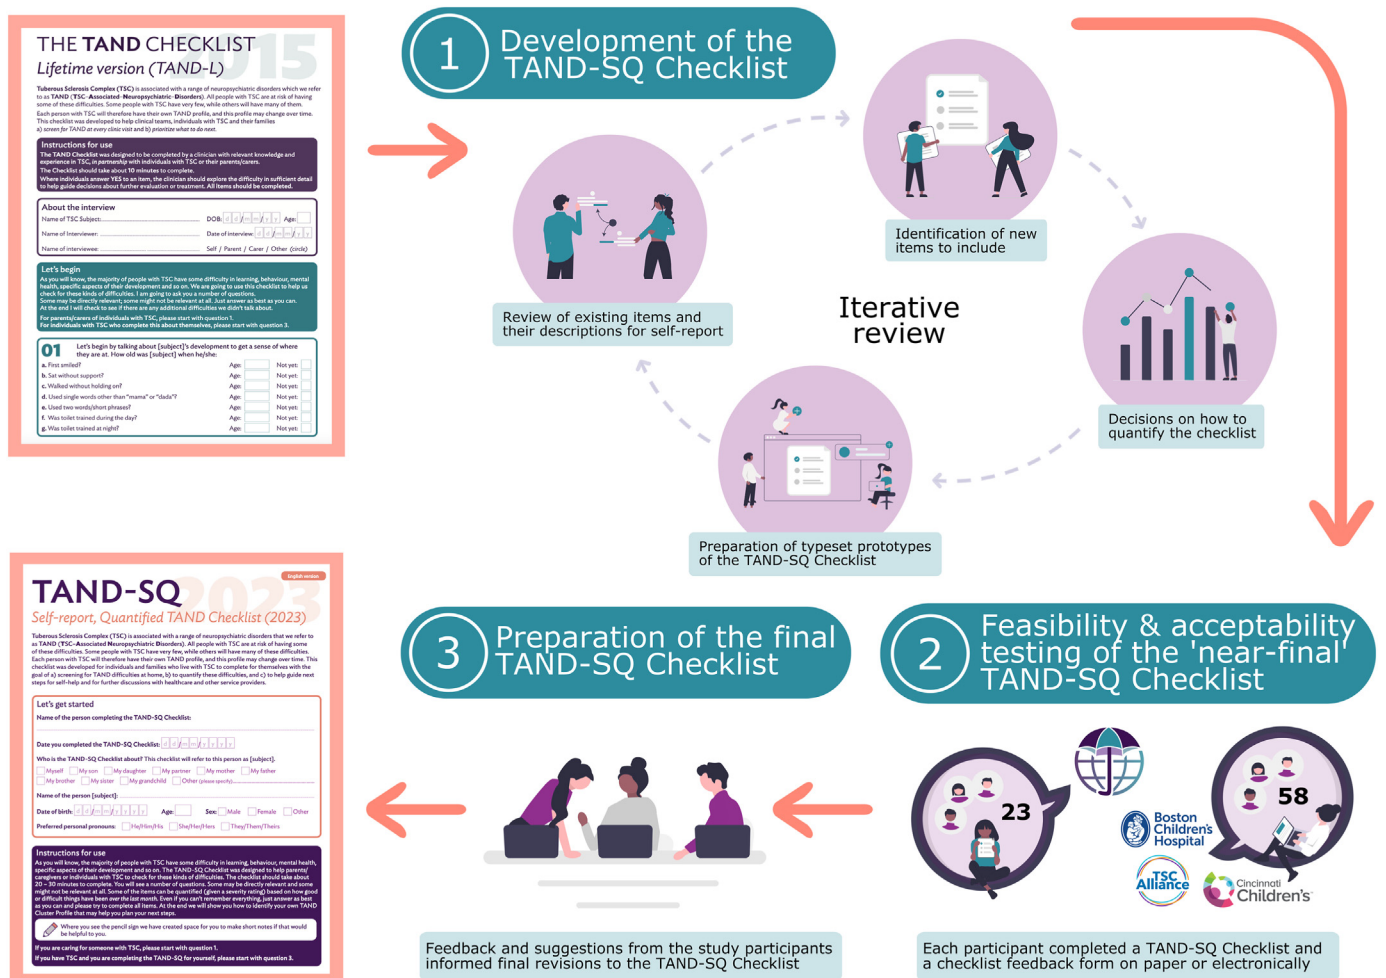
THE TAND CHECKLIST
Lifetime version (TAND-L)
2015

Tuberous Sclerosis Complex (TSC) is associated with a range of neuropsychiatric disorders which we refer to as TAND (TSC-Associated Neuropsychiatric Disorders). All people with TSC are at risk of having some of these difficulties. Some people with TSC have very few, while others will have many of them. Each person with TSC will therefore have their own TAND profile, and this profile may change over time. This checklist was developed to help clinical teams, individuals with TSC and their families a) screen for TAND at every clinic visit and b) prioritize what to do next.

Instructions for use
The TAND Checklist was designed to be completed by a clinician with relevant knowledge and experience in TSC, in partnership with individuals with TSC or their parents/carers. The Checklist should take about 10 minutes to complete. Where individuals answer YES to an item, the clinician should explore the difficulty in sufficient detail to help guide decisions about further evaluation or treatment. All items should be completed.

About the interview
Name of TSC Subject: DOB: d d / m m / y y Age:
Name of Interviewer: Date of interview: d d / m m / y y
Name of interviewee: Self / Parent / Carer / Other (circle)

Let's begin
As you will know, the majority of people with TSC have some difficulty in learning, behaviour, mental health, specific aspects of their development and so on. We are going to use this checklist to help us check for these kinds of difficulties. I am going to ask you a number of questions. Some may be directly relevant; some might not be relevant at all. Just answer as best as you can. At the end I will check to see if there are any additional difficulties we didn't talk about.
For parents/carers of individuals with TSC, please start with question 1.
For individuals with TSC who complete this about themselves, please start with question 3.

01 Let's begin by talking about [subject]'s development to get a sense of where they are at. How old was [subject] when he/she:
a. First smiled? Age: Not yet:
b. Sat without support? Age: Not yet:
c. Walked without holding on? Age: Not yet:
d. Used single words other than "mama" or "dada"? Age: Not yet:
e. Used two words/short phrases? Age: Not yet:
f. Was toilet trained during the day? Age: Not yet:
g. Was toilet trained at night? Age: Not yet:

1 Development of the TAND-SQ Checklist

Identification of new items to include

Review of existing items and their descriptions for self-report

Iterative review

Decisions on how to quantify the checklist

Preparation of typeset prototypes of the TAND-SQ Checklist

TAND-SQ 2023
English version
Self-report, Quantified TAND Checklist (2023)

Tuberous Sclerosis Complex (TSC) is associated with a range of neuropsychiatric disorders that we refer to as TAND (TSC-Associated Neuropsychiatric Disorders). All people with TSC are at risk of having some of these difficulties. Some people with TSC have very few, while others will have many of these difficulties. Each person with TSC will therefore have their own TAND profile, and this profile may change over time. The TAND-SQ Checklist was developed for individuals and families who live with TSC to complete for themselves with the goal of a) screening for TAND difficulties at home, b) to quantify these difficulties, and c) to help guide next steps for self-help and for further discussions with healthcare and other service providers.

Let's get started
Name of the person completing the TAND-SQ Checklist:
Date you completed the TAND-SQ Checklist: d d / m m / y y y y
Who is the TAND-SQ Checklist about? This checklist will refer to this person as [subject].
Myself My son My daughter My partner My mother My father My brother My sister My grandchild Other (please specify)
Name of the person [subject]:
Date of birth: d d / m m / y y y y Age: Sex: Male Female Other
Preferred personal pronouns: He/Him/His She/Her/Hers They/Them/Theirs

Instructions for use
As you will know, the majority of people with TSC have some difficulty in learning, behaviour, mental health, specific aspects of their development and so on. The TAND-SQ Checklist was designed to help parents/caregivers or individuals with TSC to check for these kinds of difficulties. The Checklist should take about 20 – 30 minutes to complete. You will see a number of questions. Some may be directly relevant and some might not be relevant at all. Some of the items can be quantified (given a severity rating) based on how good or difficult things have been over the last month. Even if you can't remember everything, just answer as best as you can and please try to complete all items. At the end we will show you how to identify your own TAND Cluster Profile that may help you plan your next steps.
Where you see the pencil sign we have created space for you to make short notes if that would be helpful to you.
If you are caring for someone with TSC, please start with question 1.
If you have TSC and you are completing the TAND-SQ for yourself, please start with question 3.

3 Preparation of the final TAND-SQ Checklist

2 Feasibility & acceptability testing of the 'near-final' TAND-SQ Checklist

23
58
Boston Children's Hospital
TSC Alliance
Cincinnati Children's

Feedback and suggestions from the study participants informed final revisions to the TAND-SQ Checklist

Each participant completed a TAND-SQ Checklist and a checklist feedback form on paper or electronically